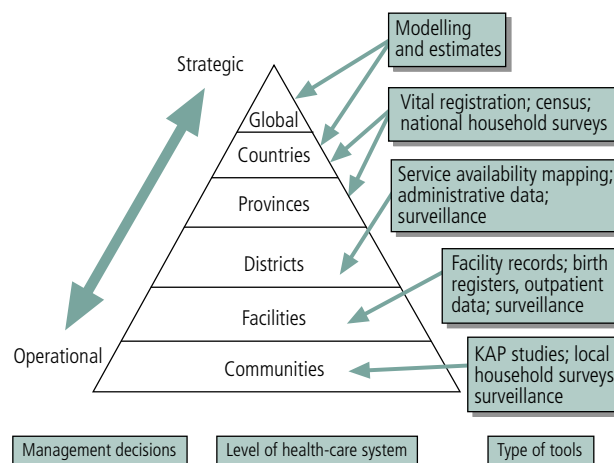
Modelling and estimates

Strategic

Global

Vital registration; census; national household surveys

Countries

Provinces

Service availability mapping; administrative data; surveillance

Districts

Facility records; birth registers, outpatient data; surveillance

Facilities

Operational

Communities

KAP studies; local household surveys surveillance

Management decisions

Level of health-care system

Type of tools